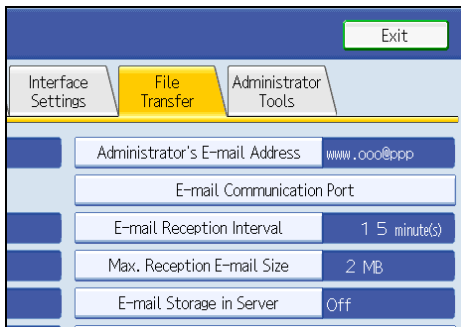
Exit

Interface Settings

File Transfer

Administrator Tools

Administrator's E-mail Address www.ooo@ppp

E-mail Communication Port

E-mail Reception Interval 1 5 minute(s)

Max. Reception E-mail Size 2 MB

E-mail Storage in Server Off